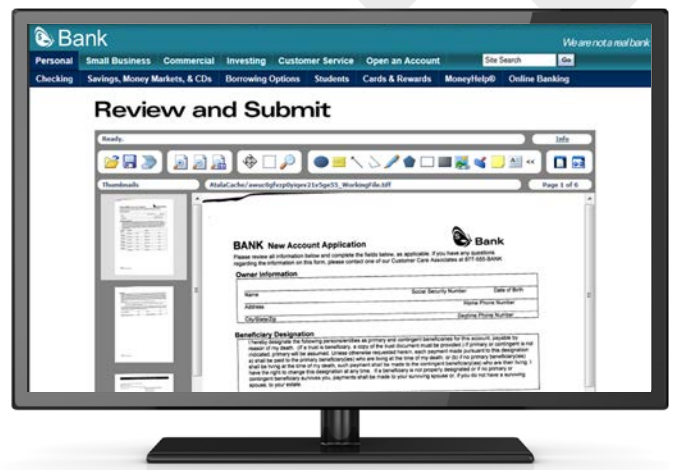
Bank

We are not a real bank

Personal Small Business Commercial Investing Customer Service Open an Account Site Search Go

Checking Savings, Money Markets, & CDs Borrowing Options Students Cards & Rewards MoneyHelp® Online Banking

Review and Submit

Ready. Info

Thumbnails AtalaCache/awsc0gfezp0yiqre21x5ge55_WorkingFile.tiff Page 1 of 6

BANK New Account Application

Bank

Please review all information below and complete the fields below, as applicable. If you have any questions regarding the information on this form, please contact one of our Customer Care Associates at 877-555-BANK.

Owner Information

Name Social Security Number Date of Birth

Address Home Phone Number

City/State/Zip Daytime Phone Number

Beneficiary Designation

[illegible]